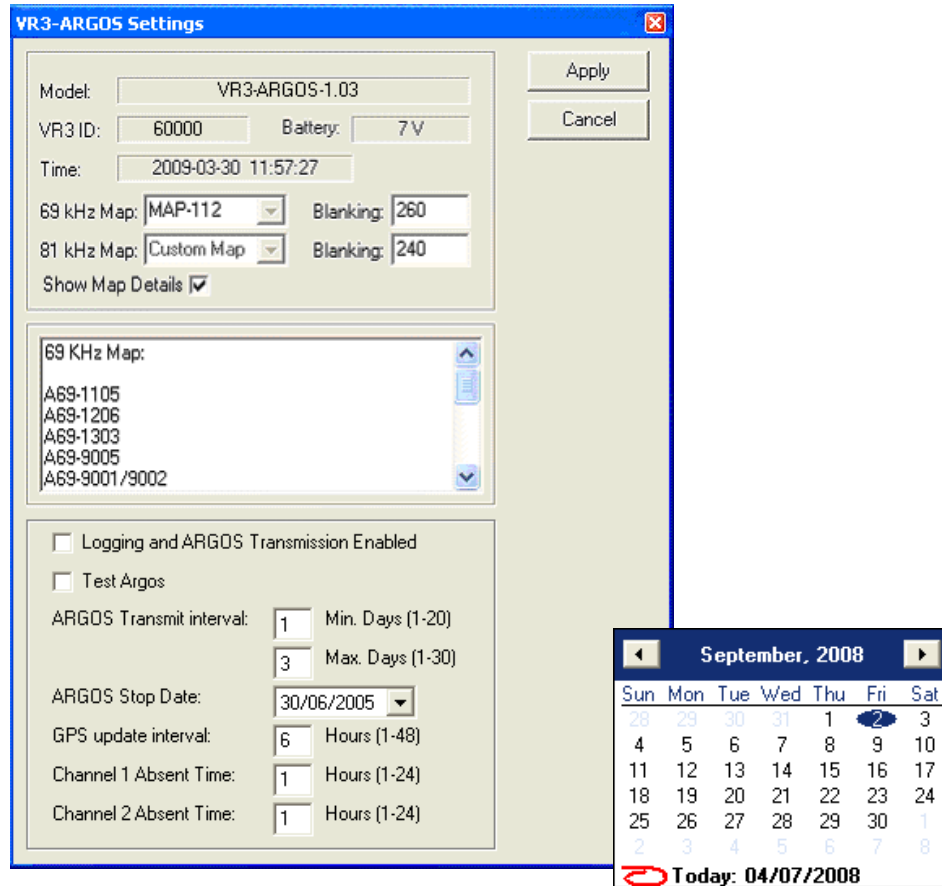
VR3-ARGOS Settings

Model: VR3-ARGOS-1.03

VR3 ID: 60000 Battery: 7 V

Time: 2009-03-30 11:57:27

69 kHz Map: MAP-112 Blanking: 260

81 kHz Map: Custom Map Blanking: 240

Show Map Details

Apply

Cancel

69 KHz Map:

A69-1105
A69-1206
A69-1303
A69-9005
A69-9001/9002

Logging and ARGOS Transmission Enabled

Test Argos

ARGOS Transmit interval: 1 Min. Days (1-20)

3 Max. Days (1-30)

ARGOS Stop Date: 30/06/2005

GPS update interval: 6 Hours (1-48)

Channel 1 Absent Time: 1 Hours (1-24)

Channel 2 Absent Time: 1 Hours (1-24)

September, 2008

| Sun | Mon | Tue | Wed | Thu | Fri | Sat |
|---|---|---|---|---|---|---|
| 28 | 29 | 30 | 31 | 1 | 2 | 3 |
| 4 | 5 | 6 | 7 | 8 | 9 | 10 |
| 11 | 12 | 13 | 14 | 15 | 16 | 17 |
| 18 | 19 | 20 | 21 | 22 | 23 | 24 |
| 25 | 26 | 27 | 28 | 29 | 30 | 1 |
| 2 | 3 | 4 | 5 | 6 | 7 | 8 |

Today: 04/07/2008